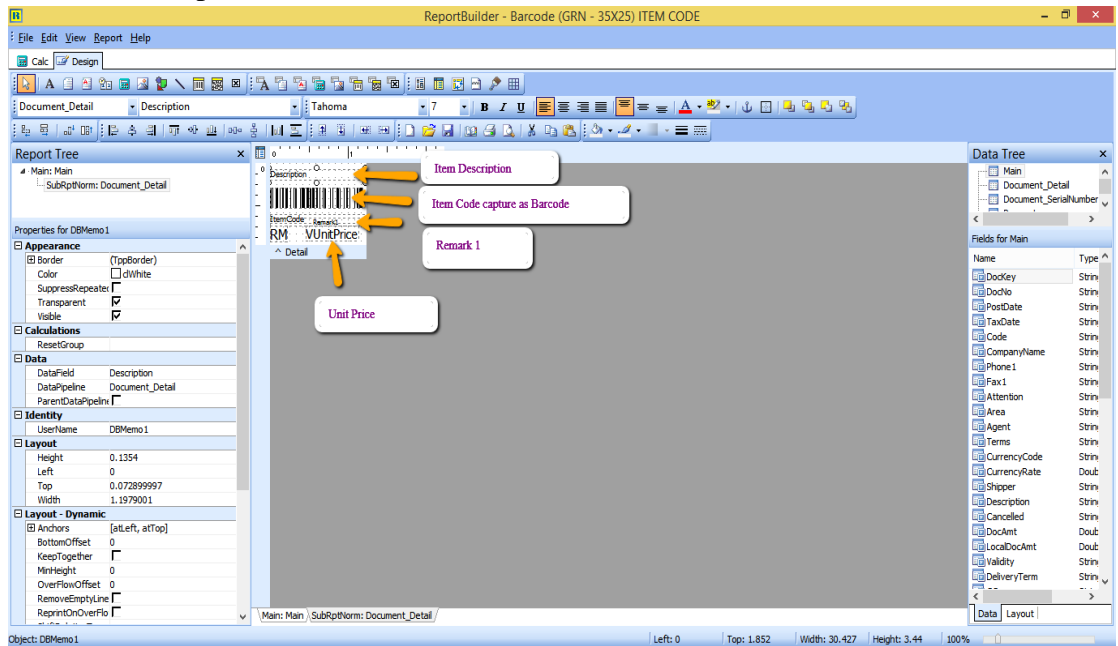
ReportBuilder - Barcode (GRN - 35X25) ITEM CODE

File Edit View Report Help

Calc Design

Document_Detail Description Tahoma 7

Report Tree
Main: Main
SubRptNorm: Document_Detail

Properties for DBMemo1

| Appearance | |
|---|---|
| Border | (TppBorder) |
| Color | clWhite |
| SuppressRepeatec | |
| Transparent | ☑ |
| Visible | ☑ |
| **Calculations** | |
| ResetGroup | |
| **Data** | |
| DataField | Description |
| DataPipeline | Document_Detail |
| ParentDataPipeline | |
| **Identity** | |
| UserName | DBMemo1 |
| **Layout** | |
| Height | 0.1354 |
| Left | 0 |
| Top | 0.072899997 |
| Width | 1.1979001 |
| **Layout - Dynamic** | |
| Anchors | [atLeft, atTop] |
| BottomOffset | 0 |
| KeepTogether | |
| MinHeight | 0 |
| OverFlowOffset | 0 |
| RemoveEmptyLine | |
| ReprintOnOverFlo | |

Description
ItemCode Remark
RM VUnitPrice
Detail

Item Description
Item Code capture as Barcode
Remark 1
Unit Price

Main: Main SubRptNorm: Document_Detail

Data Tree
Main
Document_Detail
Document_SerialNumber

Fields for Main

| Name | Type |
|---|---|
| DocKey | Strin |
| DocNo | Strin |
| PostDate | Strin |
| TaxDate | Strin |
| Code | Strin |
| CompanyName | Strin |
| Phone1 | Strin |
| Fax1 | Strin |
| Attention | Strin |
| Area | Strin |
| Agent | Strin |
| Terms | Strin |
| CurrencyCode | Strin |
| CurrencyRate | Doub |
| Shipper | Strin |
| Description | Strin |
| Cancelled | Strin |
| DocAmt | Doub |
| LocalDocAmt | Doub |
| Validity | Strin |
| DeliveryTerm | Strin |

Data Layout

Object: DBMemo1 Left: 0 Top: 1.852 Width: 30.427 Height: 3.44 100%